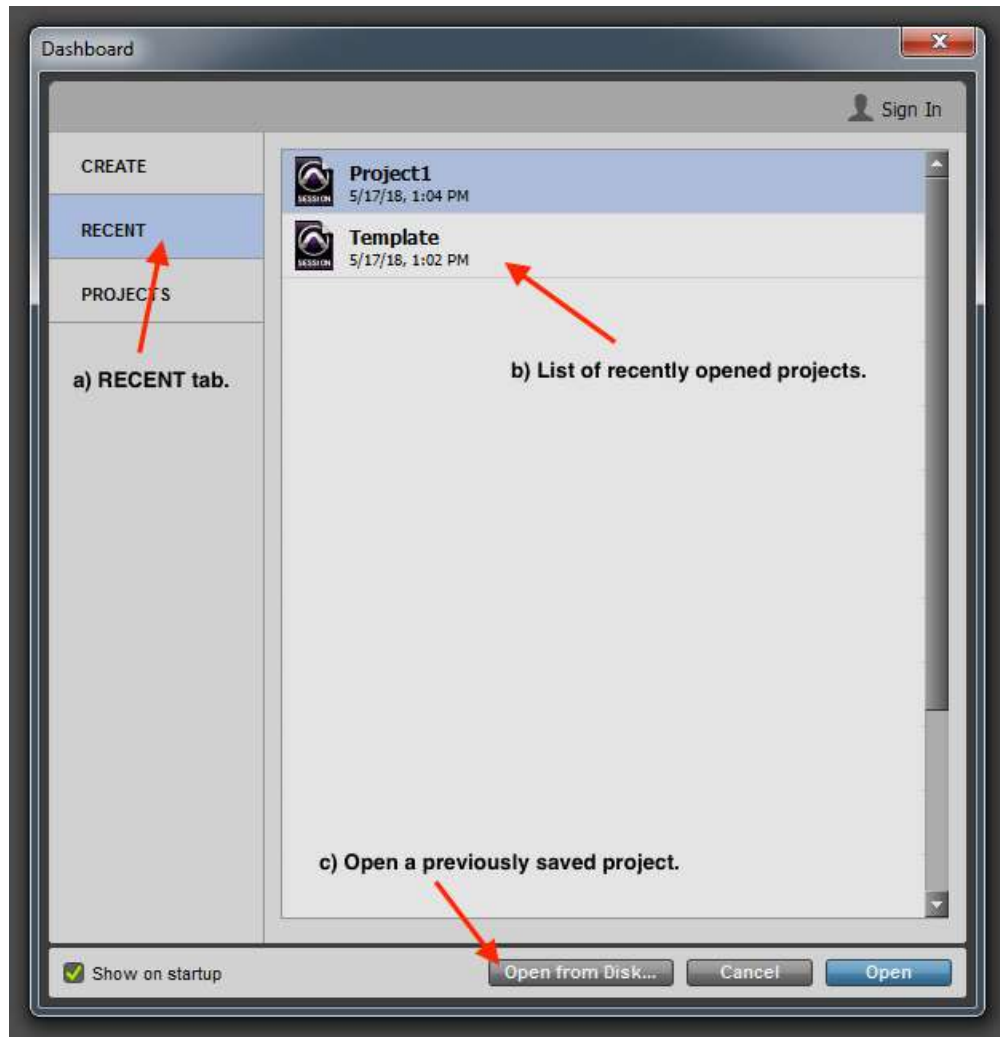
Dashboard

Sign In

CREATE

RECENT

PROJECTS

a) RECENT tab.

SESSION
Project1
5/17/18, 1:04 PM

SESSION
Template
5/17/18, 1:02 PM

b) List of recently opened projects.

c) Open a previously saved project.

Show on startup

Open from Disk...

Cancel

Open